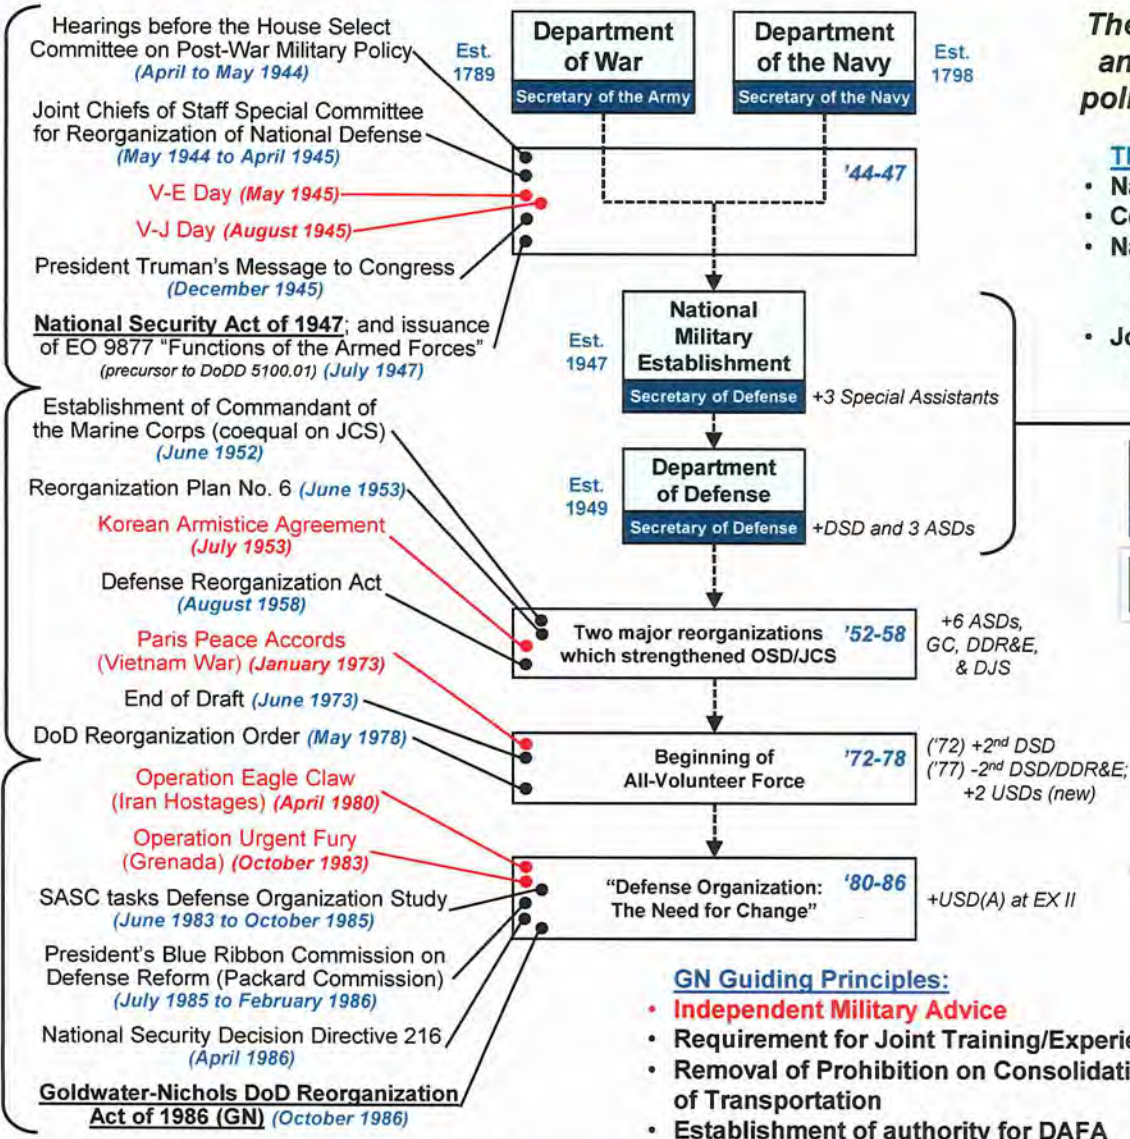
Hearings before the House Select Committee on Post-War Military Policy (April to May 1944)

Joint Chiefs of Staff Special Committee for Reorganization of National Defense (May 1944 to April 1945)

V-E Day (May 1945)

V-J Day (August 1945)

President Truman's Message to Congress (December 1945)

National Security Act of 1947; and issuance of EO 9877 "Functions of the Armed Forces" (precursor to DoDD 5100.01) (July 1947)

Establishment of Commandant of the Marine Corps (coequal on JCS) (June 1952)

Reorganization Plan No. 6 (June 1953)

Korean Armistice Agreement (July 1953)

Defense Reorganization Act (August 1958)

Paris Peace Accords (Vietnam War) (January 1973)

End of Draft (June 1973)

DoD Reorganization Order (May 1978)

Operation Eagle Claw (Iran Hostages) (April 1980)

Operation Urgent Fury (Grenada) (October 1983)

SASC tasks Defense Organization Study (June 1983 to October 1985)

President's Blue Ribbon Commission on Defense Reform (Packard Commission) (July 1985 to February 1986)

National Security Decision Directive 216 (April 1986)

Goldwater-Nichols DoD Reorganization Act of 1986 (GN) (October 1986)

Est. 1789

Department of War

Secretary of the Army

Department of the Navy

Secretary of the Navy

Est. 1798

'44-47

Est. 1947

National Military Establishment

Secretary of Defense

+3 Special Assistants

Est. 1949

Department of Defense

Secretary of Defense

+DSD and 3 ASDs

Two major reorganizations which strengthened OSD/JCS

'52-58

+6 ASDs, GC, DDR&E, & DJS

Beginning of All-Volunteer Force

'72-78

('72) +2$^{nd}$ DSD
('77) -2$^{nd}$ DSD/DDR&E; +2 USDs (new)

"Defense Organization: The Need for Change"

'80-86

+USD(A) at EX II

The
an
poli

Th
• Na
• Co
• Na
• Jo

GN Guiding Principles:
• Independent Military Advice
• Requirement for Joint Training/Experie
• Removal of Prohibition on Consolidati of Transportation
• Establishment of authority for DAFA